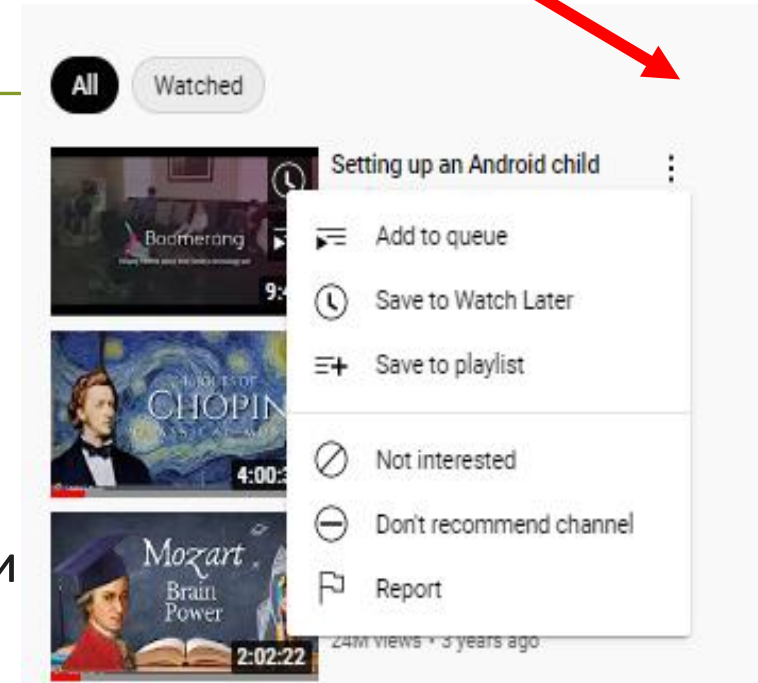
All
Watched

Boomerang
9:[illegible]
Setting up an Android child

Add to queue
Save to Watch Later
Save to playlist
Not interested
Don't recommend channel
Report

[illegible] CHOPIN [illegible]
4:00:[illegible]

Mozart Brain Power
2:02:22
24M views • 3 years ago

M